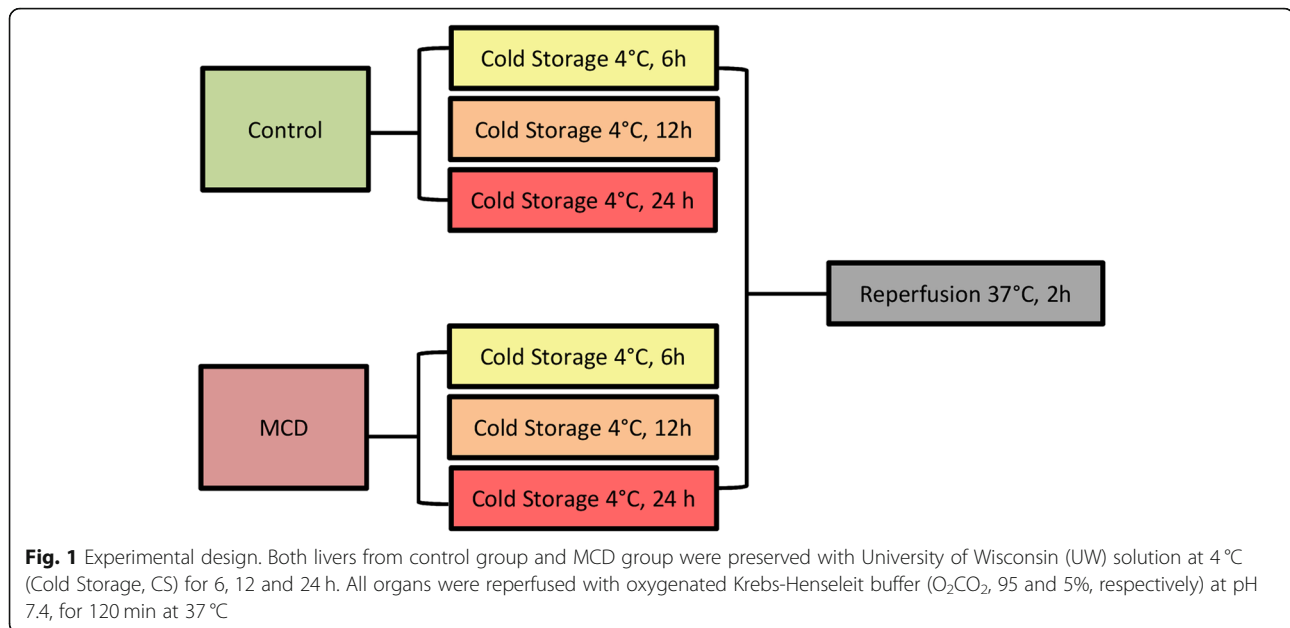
Control

Cold Storage 4°C, 6h

Cold Storage 4°C, 12h

Cold Storage 4°C, 24 h

Reperfusion 37°C, 2h

MCD

Cold Storage 4°C, 6h

Cold Storage 4°C, 12h

Cold Storage 4°C, 24 h

**Fig. 1** Experimental design. Both livers from control group and MCD group were preserved with University of Wisconsin (UW) solution at 4 °C (Cold Storage, CS) for 6, 12 and 24 h. All organs were reperfused with oxygenated Krebs-Henseleit buffer ($O_2CO_2$, 95 and 5%, respectively) at pH 7.4, for 120 min at 37 °C